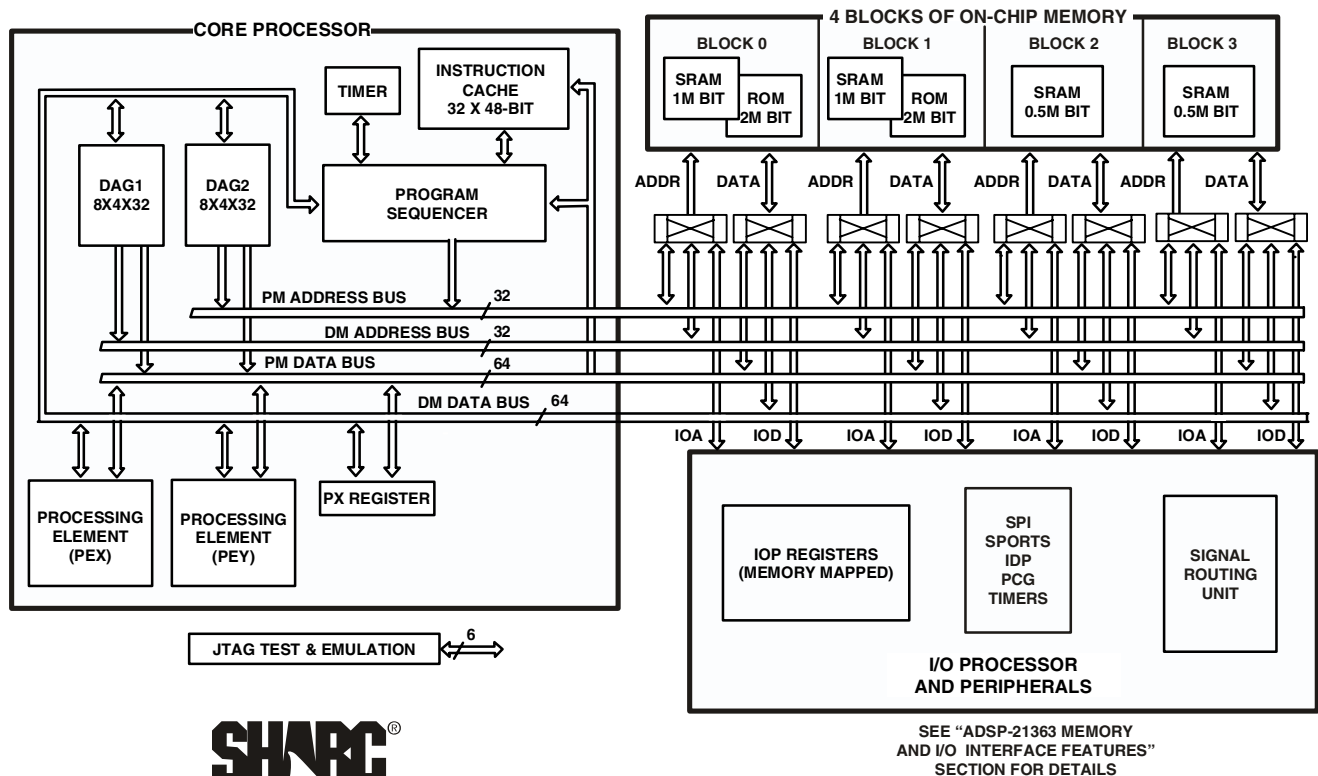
CORE PROCESSOR

TIMER

INSTRUCTION CACHE 32 X 48-BIT

DAG1 8X4X32

DAG2 8X4X32

PROGRAM SEQUENCER

PM ADDRESS BUS 32

DM ADDRESS BUS 32

PM DATA BUS 64

DM DATA BUS 64

PROCESSING ELEMENT (PEX)

PROCESSING ELEMENT (PEY)

PX REGISTER

JTAG TEST & EMULATION 6

SHARC®

4 BLOCKS OF ON-CHIP MEMORY

BLOCK 0
SRAM 1M BIT
ROM 2M BIT

BLOCK 1
SRAM 1M BIT
ROM 2M BIT

BLOCK 2
SRAM 0.5M BIT

BLOCK 3
SRAM 0.5M BIT

ADDR DATA ADDR DATA ADDR DATA ADDR DATA

IOA IOD IOA IOD IOA IOD IOA IOD

IOP REGISTERS (MEMORY MAPPED)

SPI SPORTS IDP PCG TIMERS

SIGNAL ROUTING UNIT

I/O PROCESSOR AND PERIPHERALS

SEE "ADSP-21363 MEMORY AND I/O INTERFACE FEATURES" SECTION FOR DETAILS